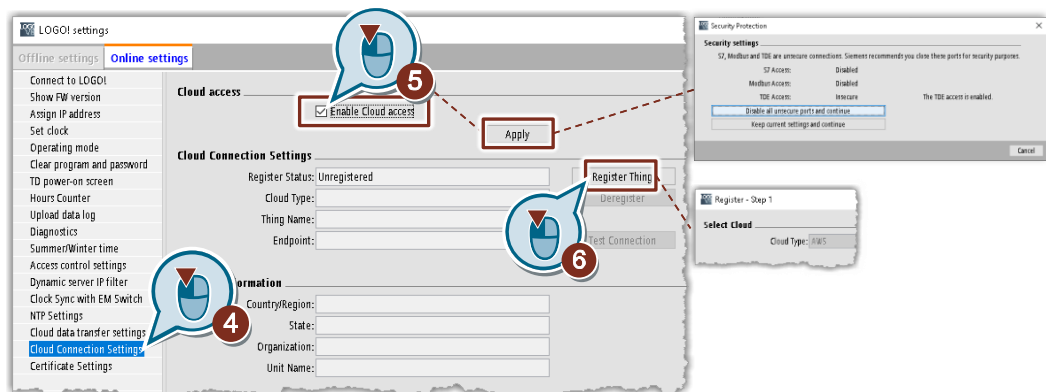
LOGO! settings

Offline settings | Online settings

Connect to LOGO!
Show FW version
Assign IP address
Set clock
Operating mode
Clear program and password
TD power-on screen
Hours Counter
Upload data log
Diagnostics
Summer/Winter time
Access control settings
Dynamic server IP filter
Clock Sync with EM Switch
NTP Settings
Cloud data transfer settings
Cloud Connection Settings
Certificate Settings

Cloud access

Enable Cloud access

5

Apply

Cloud Connection Settings

Register Status: Unregistered
Cloud Type:
Thing Name:
Endpoint:

Register Thing
Deregister
Test Connection

6

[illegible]ormation

Country/Region:
State:
Organization:
Unit Name:

4

Security Protection

Security settings

S7, Modbus and TDE are unsecure connections. Siemens recommends you close these ports for security purposes.

S7 Access: Disabled
Modbus Access: Disabled
TDE Access: Insecure The TDE access in enabled.

Disable all unsecure ports and continue
Keep current settings and continue

Cancel

Register - Step 1

Select Cloud

Cloud Type: AWS